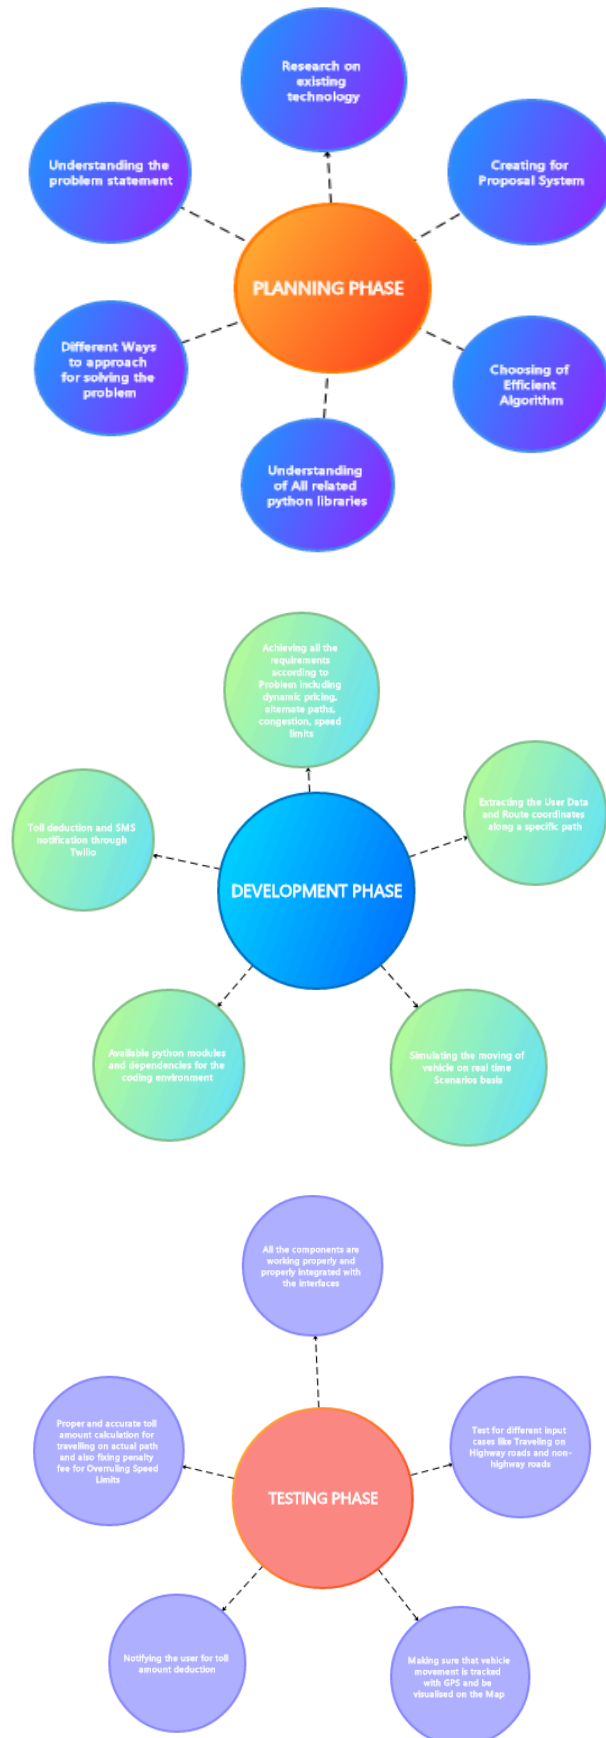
Research on existing technology

Understanding the problem statement

Creating for Proposal System

PLANNING PHASE

Different Ways to approach for solving the problem

Choosing of Efficient Algorithm

Understanding of All related python libraries

Achieving all the requirements according to Problem including dynamic pricing, alternate paths, congestion, speed limits

Toll deduction and SMS notification through Twilio

Extracting the User Data and Route coordinates along a specific path

DEVELOPMENT PHASE

Available python modules and dependencies for the coding environment

Simulating the moving of vehicle on real time Scenarios basis

All the components are working properly and properly integrated with the interfaces

Proper and accurate toll amount calculation for travelling on actual path and also fixing penalty fee for Overruling Speed Limits

Test for different input cases like Traveling on Highway roads and non-highway roads

TESTING PHASE

Notifying the user for toll amount deduction

Making sure that vehicle movement is tracked with GPS and be visualised on the Map